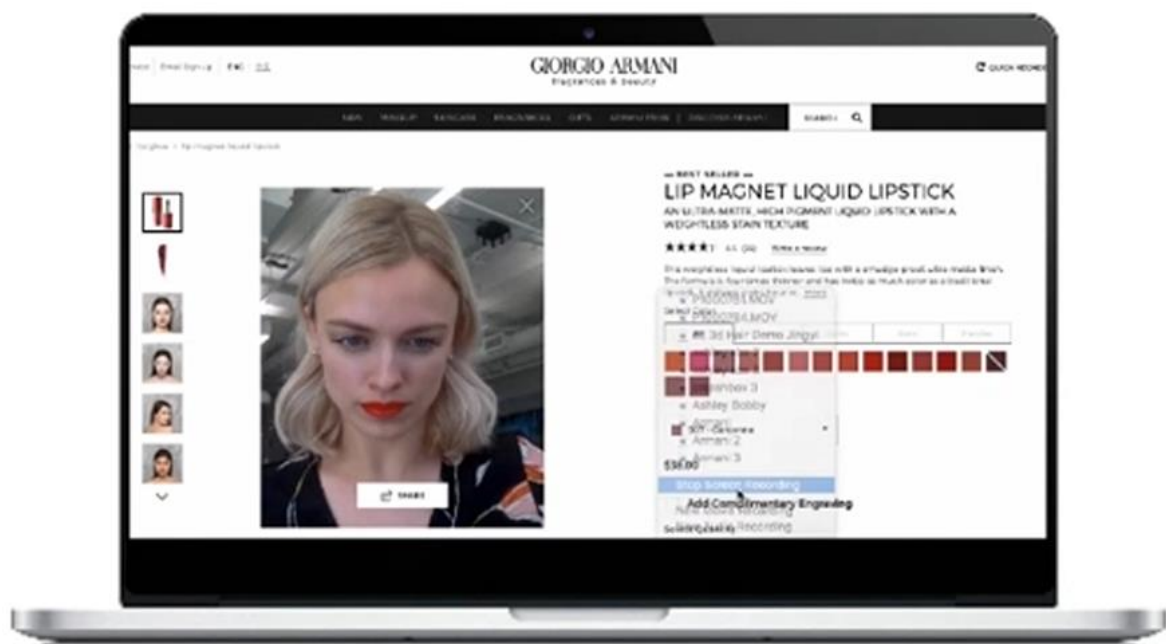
GIORGIO ARMANI
fragrances & beauty

QUICK REORDER

SEARCH

BEST SELLER

LIP MAGNET LIQUID LIPSTICK

AN ULTRA-MATTE, HIGH PIGMENT LIQUID LIPSTICK WITH A WEIGHTLESS STAIN TEXTURE

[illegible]

3d Hair Demo Jingyi

Ashley Bobby

Armani 2

Armani 3

$38.00

Stop Screen Recording

Add Complimentary Engraving

SHARE